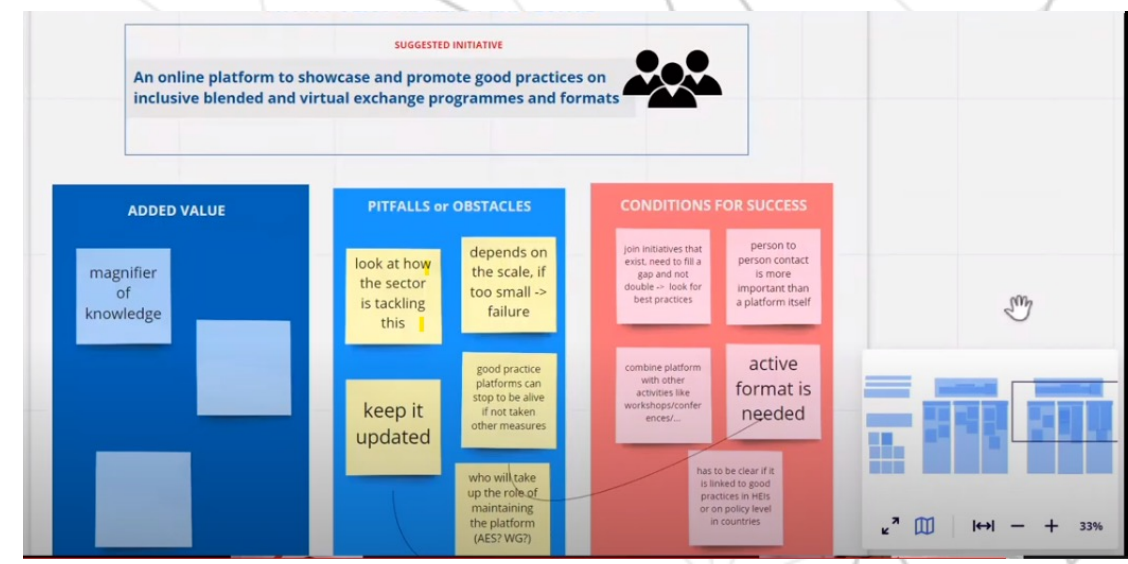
SUGGESTED INITIATIVE

An online platform to showcase and promote good practices on inclusive blended and virtual exchange programmes and formats

ADDED VALUE

magnifier of knowledge

PITFALLS or OBSTACLES

look at how the sector is tackling this

depends on the scale, if too small -> failure

keep it updated

good practice platforms can stop to be alive if not taken other measures

who will take up the role of maintaining the platform (AES? WG?)

CONDITIONS FOR SUCCESS

join initiatives that exist, need to fill a gap and not double -> look for best practices

person to person contact is more important than a platform itself

combine platform with other activities like workshops/conferences/...

active format is needed

has to be clear if it is linked to good practices in HEIs or on policy level in countries

33%